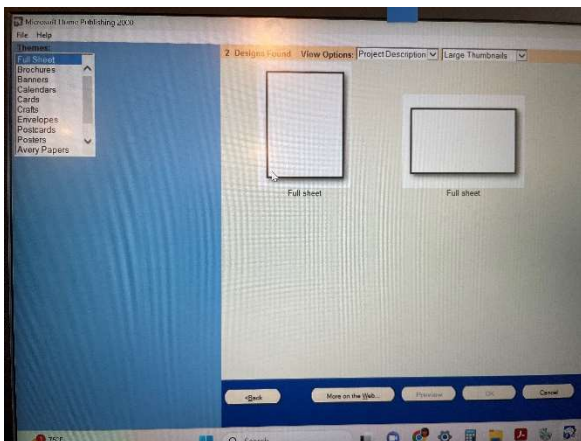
Microsoft Home Publishing 2000
File Help
Themes:
Full Sheet
Brochures
Banners
Calendars
Cards
Crafts
Envelopes
Postcards
Posters
Avery Papers

2 Designs Found View Options: Project Description Large Thumbnails

Full sheet
Full sheet

<Back
More on the Web...
Preview
OK
Cancel

75F
Search